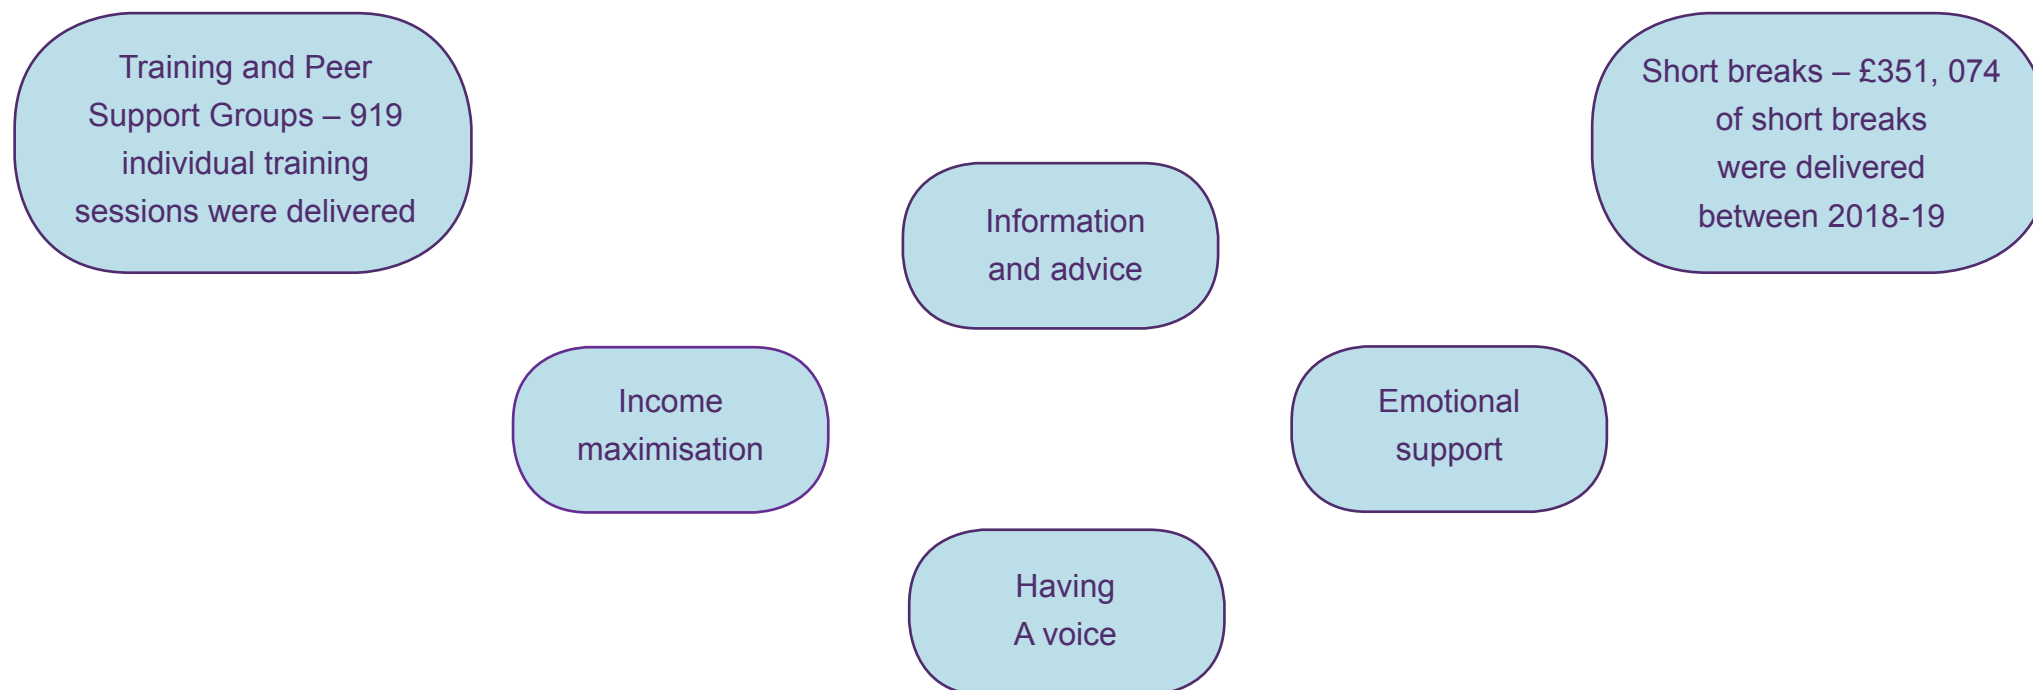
Training and Peer Support Groups – 919 individual training sessions were delivered

Information and advice

Short breaks – £351, 074 of short breaks were delivered between 2018-19

Income maximisation

Emotional support

Having A voice